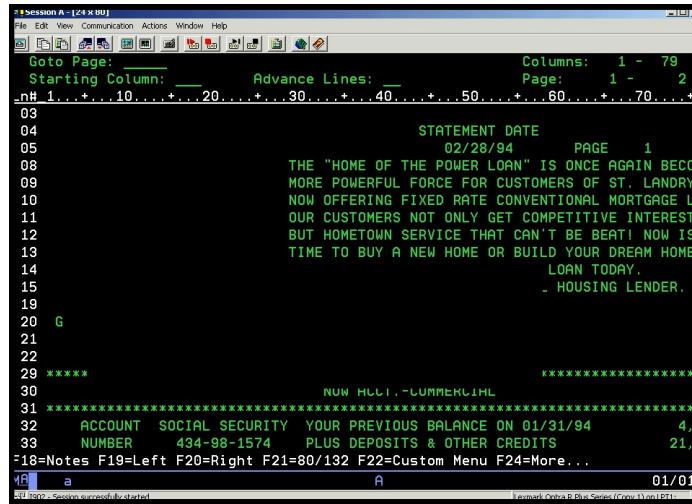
Session A - [24 x 80]
File Edit View Communication Actions Window Help

Goto Page: _____ Columns: 1 - 79
Starting Column: ___ Advance Lines: __ Page: 1 - 2
_n# 1....+....10....+....20....+....30....+....40....+....50....+....60....+....70....+
03
04 STATEMENT DATE
05 02/28/94 PAGE 1
08 THE "HOME OF THE POWER LOAN" IS ONCE AGAIN BECO
09 MORE POWERFUL FORCE FOR CUSTOMERS OF ST. LANDRY
10 NOW OFFERING FIXED RATE CONVENTIONAL MORTGAGE L
11 OUR CUSTOMERS NOT ONLY GET COMPETITIVE INTEREST
12 BUT HOMETOWN SERVICE THAT CAN'T BE BEAT! NOW IS
13 TIME TO BUY A NEW HOME OR BUILD YOUR DREAM HOME
14 LOAN TODAY.
15 _ HOUSING LENDER.
19
20 G
21
22
29 ***** ****************
30 NOW ACCT.-COMMERCIAL
31 ****************************************************************************
32 ACCOUNT SOCIAL SECURITY YOUR PREVIOUS BALANCE ON 01/31/94 4,
33 NUMBER 434-98-1574 PLUS DEPOSITS & OTHER CREDITS 21,
F18=Notes F19=Left F20=Right F21=80/132 F22=Custom Menu F24=More...
MA a A 01/01
I902 - Session successfully started Lexmark Optra R Plus Series (Copy 1) on LPT1: